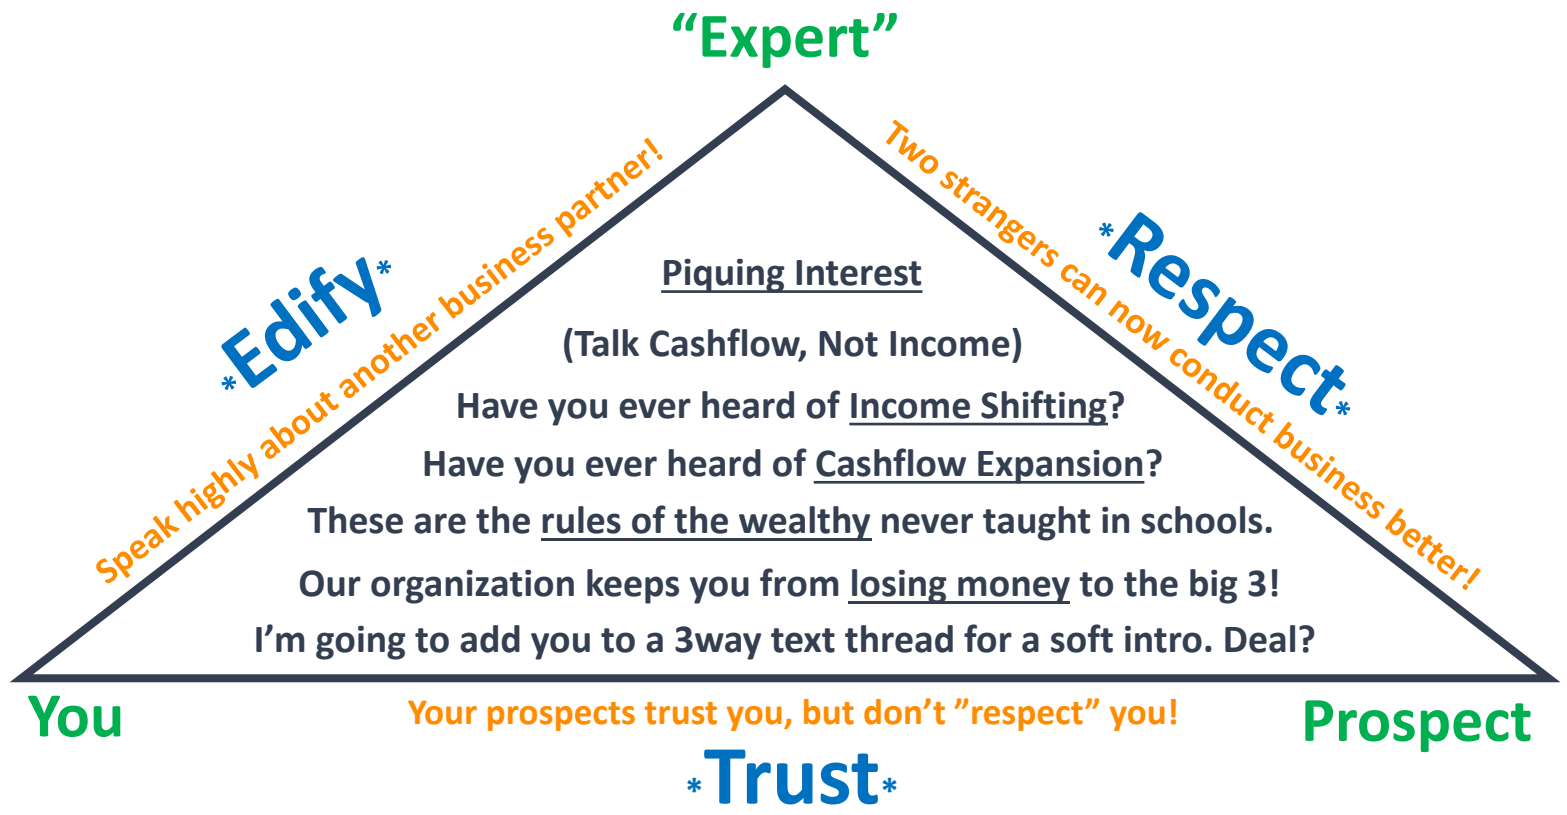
“Expert”

*Edify*

Speak highly about another business partner!

*Respect*

Two strangers can now conduct business better!

Piquing Interest

(Talk Cashflow, Not Income)

Have you ever heard of Income Shifting?

Have you ever heard of Cashflow Expansion?

These are the rules of the wealthy never taught in schools.

Our organization keeps you from losing money to the big 3!

I’m going to add you to a 3way text thread for a soft intro. Deal?

You

Your prospects trust you, but don’t ”respect” you!

Prospect

*Trust*